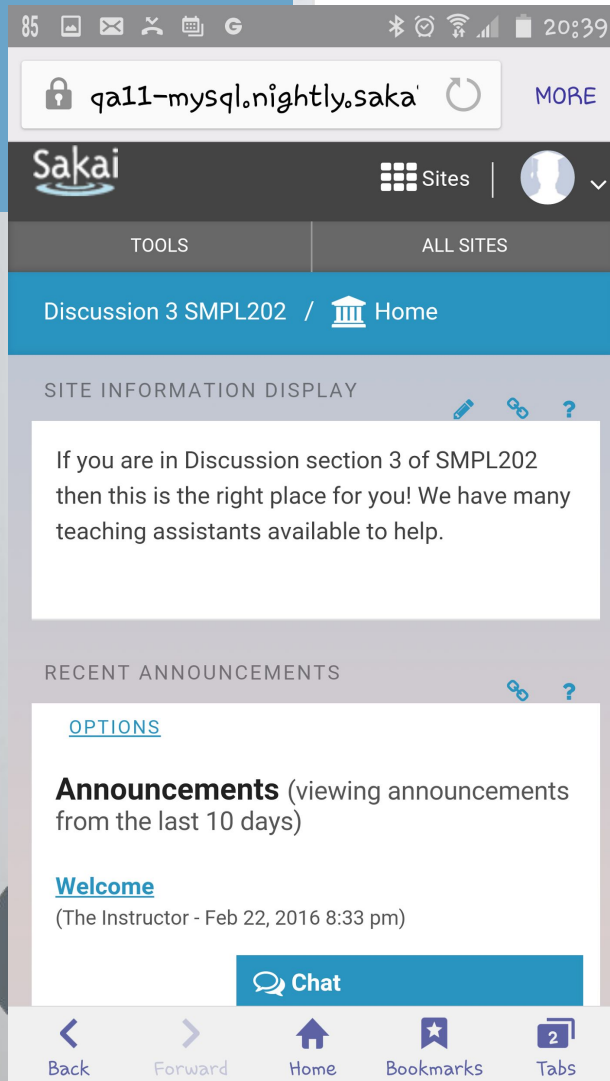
85 G 20:39

qa11-mysql.nightly.saka

MORE

Sakai

Sites

TOOLS

ALL SITES

Discussion 3 SMPL202 / Home

SITE INFORMATION DISPLAY

?

If you are in Discussion section 3 of SMPL202 then this is the right place for you! We have many teaching assistants available to help.

RECENT ANNOUNCEMENTS

?

OPTIONS

**Announcements** (viewing announcements from the last 10 days)

Welcome

(The Instructor - Feb 22, 2016 8:33 pm)

Chat

Back

Forward

Home

Bookmarks

2

Tabs